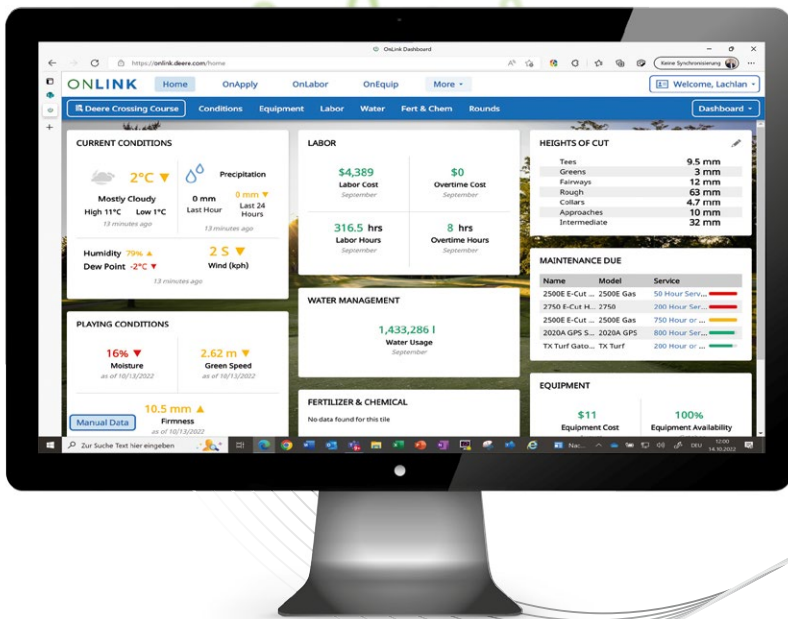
OnLink Dashboard

https://onlink.deere.com/home

Keine Synchronisierung

ONLINK Home OnApply OnLabor OnEquip More

Welcome, Lachlan

Deere Crossing Course Conditions Equipment Labor Water Fert & Chem Rounds

Dashboard

CURRENT CONDITIONS

2°C
Mostly Cloudy
High 11°C Low 1°C
13 minutes ago

Precipitation
0 mm
Last Hour
0 mm
Last 24 Hours
13 minutes ago

Humidity 79%
Dew Point -2°C

2 S
Wind (kph)

13 minutes ago

LABOR

$4,389
Labor Cost
September

$0
Overtime Cost
September

316.5 hrs
Labor Hours
September

8 hrs
Overtime Hours
September

HEIGHTS OF CUT

| | |
|---|---|
| Tees | 9.5 mm |
| Greens | 3 mm |
| Fairways | 12 mm |
| Rough | 63 mm |
| Collars | 4.7 mm |
| Approaches | 10 mm |
| Intermediate | 32 mm |

MAINTENANCE DUE

| Name | Model | Service |
|---|---|---|
| 2500E E-Cut ... | 2500E Gas | 50 Hour Serv... |
| 2750 E-Cut H... | 2750 | 200 Hour Ser... |
| 2500E E-Cut ... | 2500E Gas | 750 Hour or ... |
| 2020A GPS S... | 2020A GPS | 800 Hour Se... |
| TX Turf Gato... | TX Turf | 200 Hour or ... |

WATER MANAGEMENT

1,433,286 l
Water Usage
September

PLAYING CONDITIONS

16%
Moisture
as of 10/13/2022

2.62 m
Green Speed
as of 10/13/2022

10.5 mm
Firmness
as of 10/13/2022

Manual Data

FERTILIZER & CHEMICAL

No data found for this tile

EQUIPMENT

$11
Equipment Cost

100%
Equipment Availability

Zur Suche Text hier eingeben

Nac...

DEU

12:00
14.10.2022